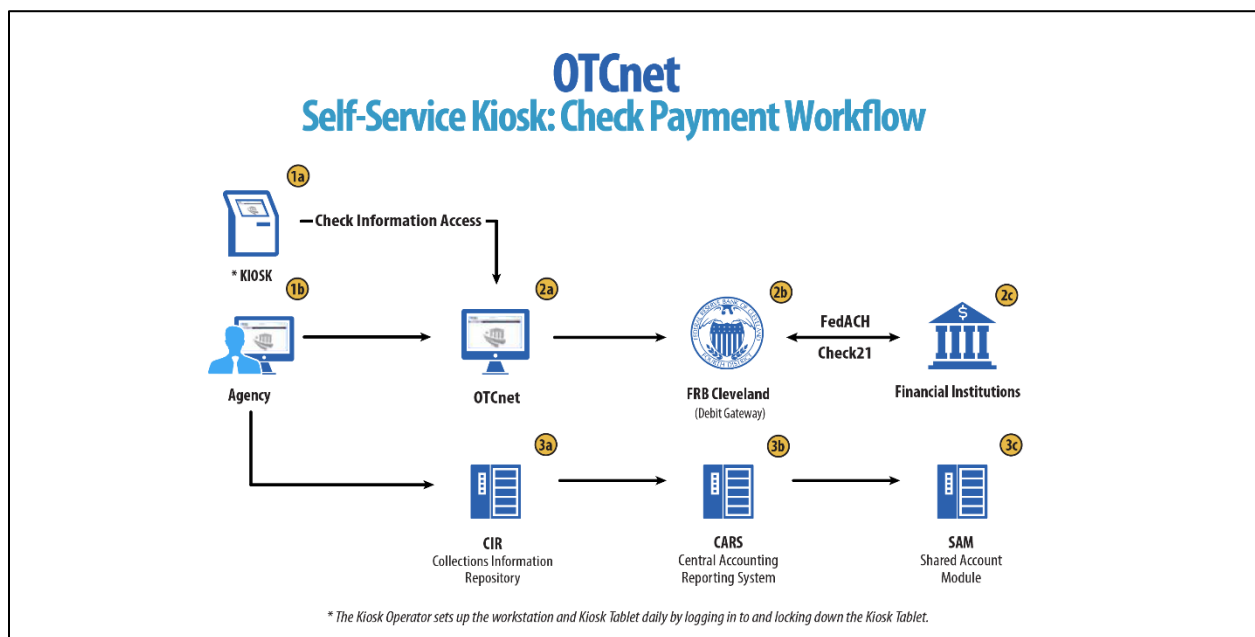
OTCnet
Self-Service Kiosk: Check Payment Workflow

1a

Check Information Access

* KIOSK

1b

Agency

2a

OTCnet

2b

FRB Cleveland
(Debit Gateway)

FedACH

Check21

2c

Financial Institutions

3a

CIR
Collections Information Repository

3b

CARS
Central Accounting Reporting System

3c

SAM
Shared Account Module

* The Kiosk Operator sets up the workstation and Kiosk Tablet daily by logging in to and locking down the Kiosk Tablet.